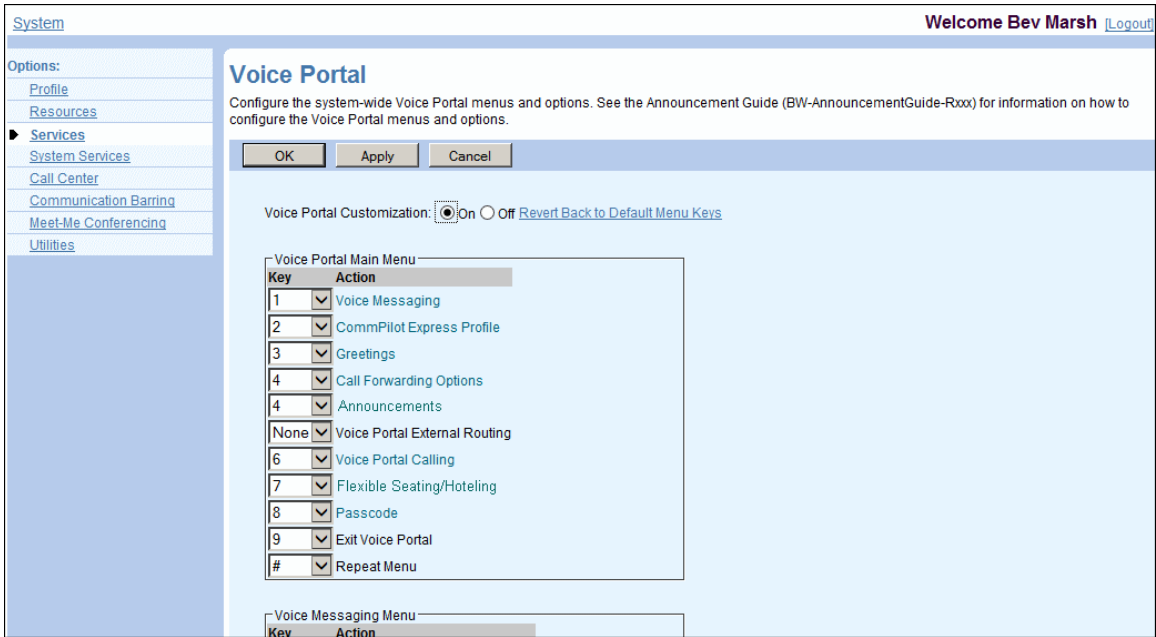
System

Welcome Bev Marsh [Logout]

Options:
Profile
Resources
Services
System Services
Call Center
Communication Barring
Meet-Me Conferencing
Utilities

Voice Portal

Configure the system-wide Voice Portal menus and options. See the Announcement Guide (BW-AnnouncementGuide-Rxxx) for information on how to configure the Voice Portal menus and options.

OK Apply Cancel

Voice Portal Customization: On Off Revert Back to Default Menu Keys

Voice Portal Main Menu

| Key | Action |
|---|---|
| 1 | Voice Messaging |
| 2 | CommPilot Express Profile |
| 3 | Greetings |
| 4 | Call Forwarding Options |
| 4 | Announcements |
| None | Voice Portal External Routing |
| 6 | Voice Portal Calling |
| 7 | Flexible Seating/Hoteling |
| 8 | Passcode |
| 9 | Exit Voice Portal |
| # | Repeat Menu |

Voice Messaging Menu

Key Action